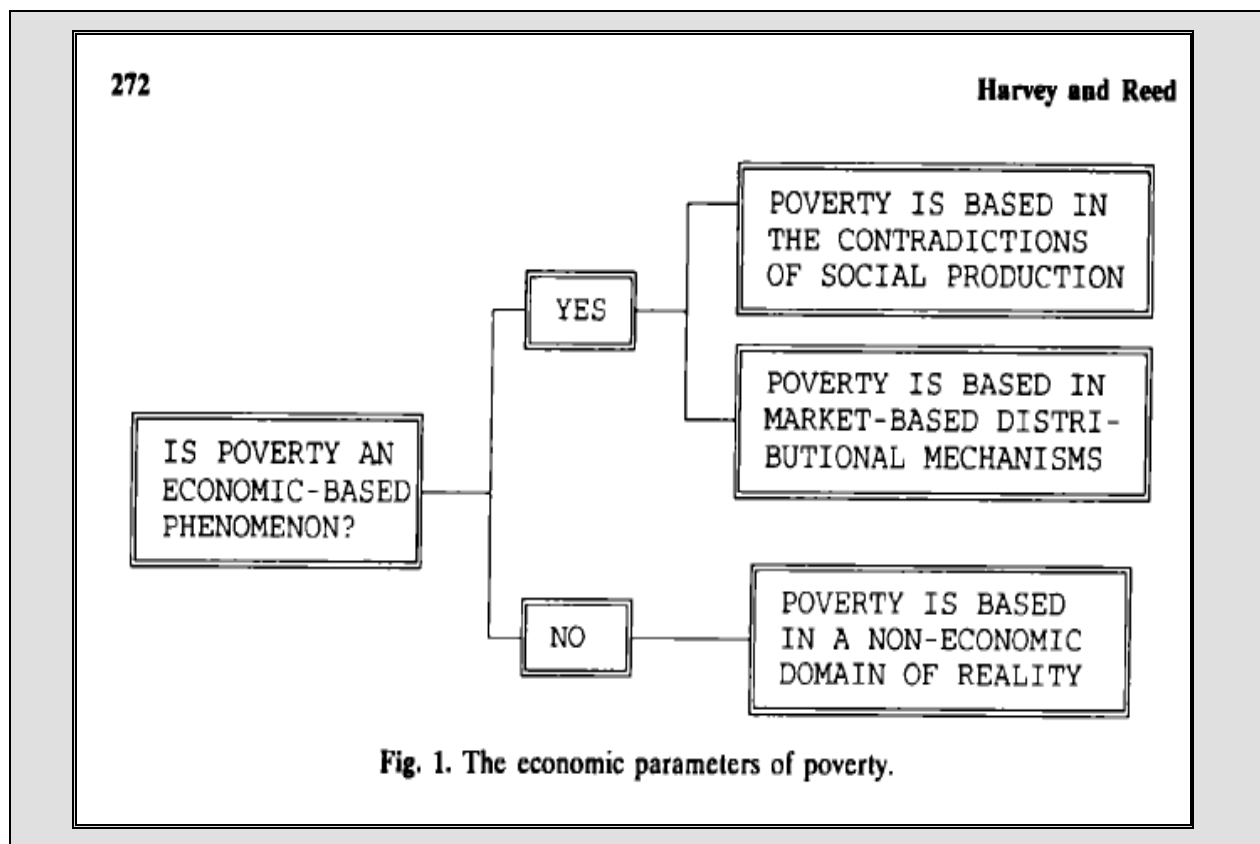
272

Harvey and Reed

IS POVERTY AN ECONOMIC-BASED PHENOMENON?

YES

POVERTY IS BASED IN THE CONTRADICTIONS OF SOCIAL PRODUCTION

POVERTY IS BASED IN MARKET-BASED DISTRIBUTIONAL MECHANISMS

NO

POVERTY IS BASED IN A NON-ECONOMIC DOMAIN OF REALITY

Fig. 1. The economic parameters of poverty.